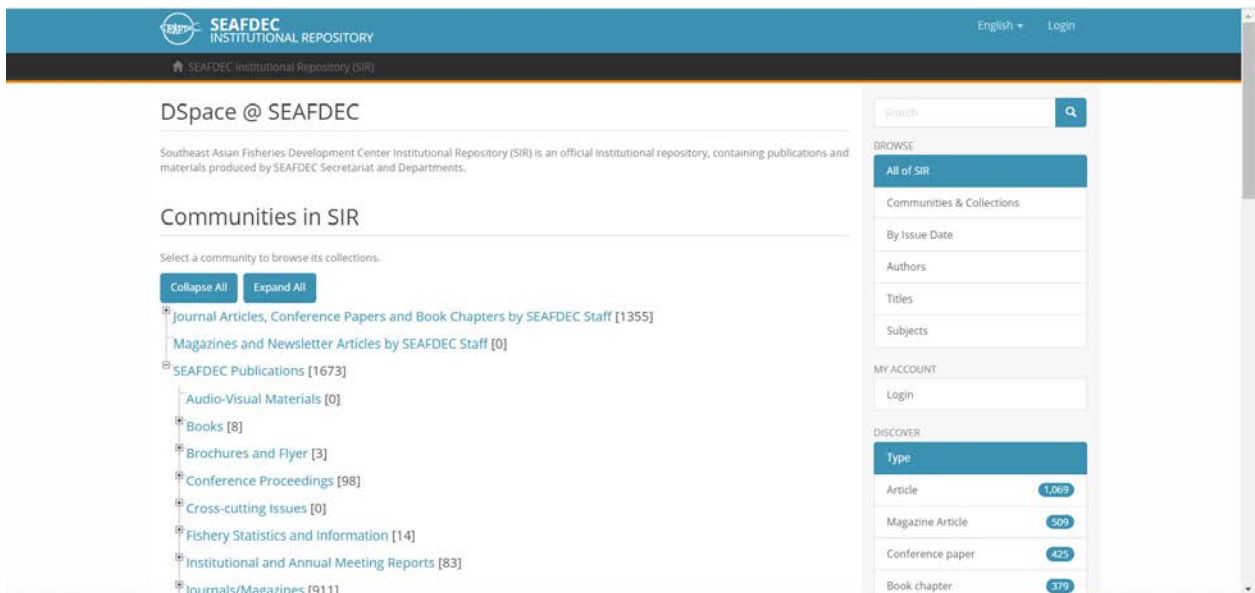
SEAFDEC
INSTITUTIONAL REPOSITORY

English ▾ Login

SEAFDEC Institutional Repository (SIR)

DSpace @ SEAFDEC

Southeast Asian Fisheries Development Center Institutional Repository (SIR) is an official institutional repository, containing publications and materials produced by SEAFDEC Secretariat and Departments.

Communities in SIR

Select a community to browse its collections.

Collapse All Expand All

Journal Articles, Conference Papers and Book Chapters by SEAFDEC Staff [1355]

Magazines and Newsletter Articles by SEAFDEC Staff [0]

SEAFDEC Publications [1673]

Audio-Visual Materials [0]

Books [8]

Brochures and Flyer [3]

Conference Proceedings [98]

Cross-cutting Issues [0]

Fishery Statistics and Information [14]

Institutional and Annual Meeting Reports [83]

Journals/Magazines [911]

Search

BROWSE

All of SIR

Communities & Collections

By Issue Date

Authors

Titles

Subjects

MY ACCOUNT

Login

DISCOVER

Type

Article 1,069

Magazine Article 509

Conference paper 425

Book chapter 379